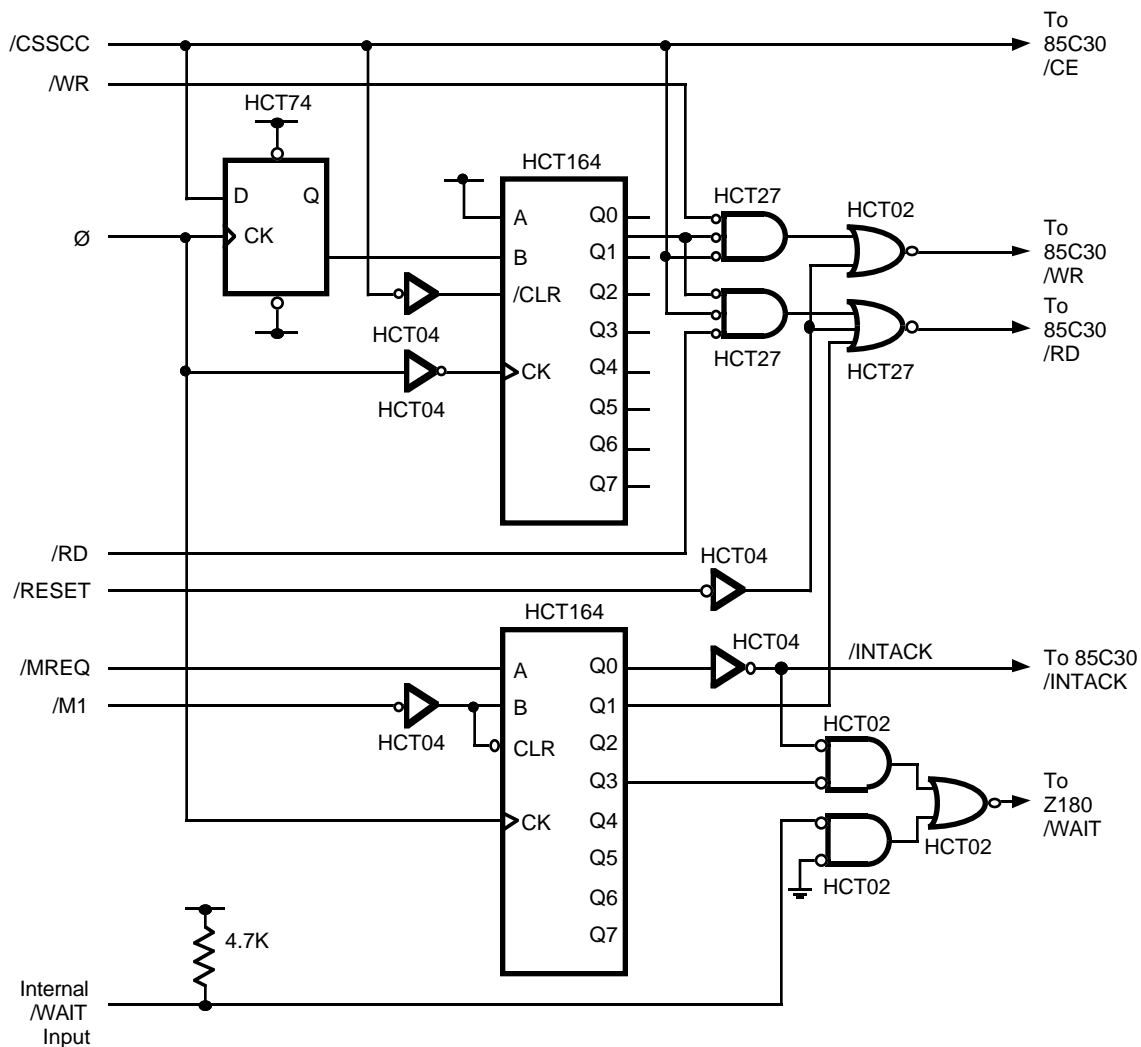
/CSSCC
To 85C30 /CE
/WR
HCT74
D
Q
CK
Ø
HCT164
A
Q0
B
Q1
/CLR
Q2
Q3
CK
Q4
Q5
Q6
Q7
HCT04
HCT04
HCT27
HCT27
HCT02
HCT27
To 85C30 /WR
To 85C30 /RD
/RD
/RESET
HCT04
HCT164
/MREQ
A
Q0
HCT04
/INTACK
To 85C30 /INTACK
/M1
B
Q1
HCT04
CLR
Q2
Q3
CK
Q4
Q5
Q6
Q7
HCT02
HCT02
HCT02
To Z180 /WAIT
4.7K
Internal /WAIT Input